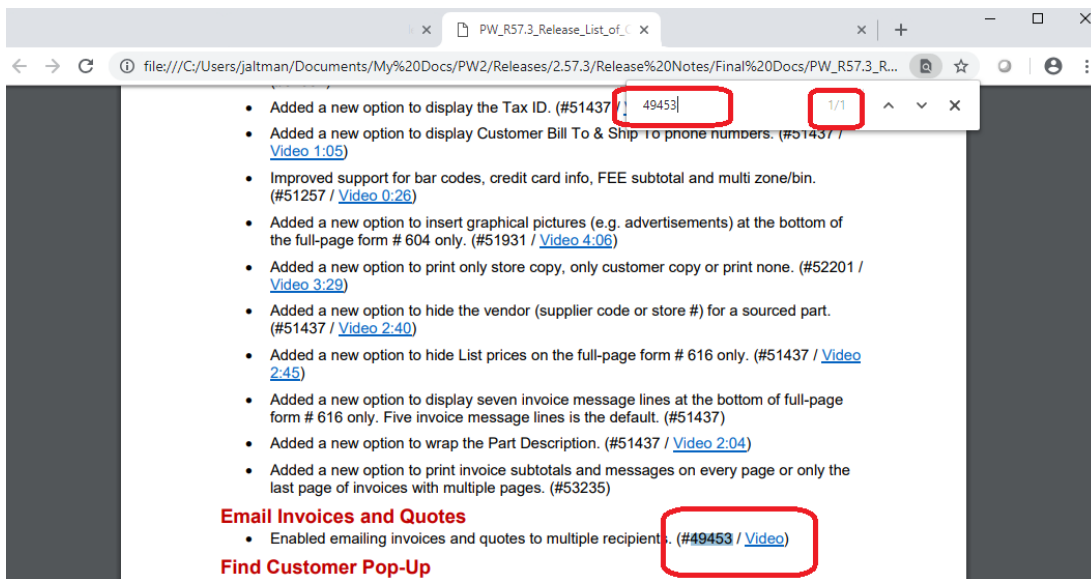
PW_R57.3_Release_List_of_(

file:///C:/Users/jaltman/Documents/My%20Docs/PW2/Releases/2.57.3/Release%20Notes/Final%20Docs/PW_R57.3_R...

49453 1/1

- Added a new option to display the Tax ID. (#51437 / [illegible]
- Added a new option to display Customer Bill To & Ship To phone numbers. (#51437 / Video 1:05)
- Improved support for bar codes, credit card info, FEE subtotal and multi zone/bin. (#51257 / Video 0:26)
- Added a new option to insert graphical pictures (e.g. advertisements) at the bottom of the full-page form # 604 only. (#51931 / Video 4:06)
- Added a new option to print only store copy, only customer copy or print none. (#52201 / Video 3:29)
- Added a new option to hide the vendor (supplier code or store #) for a sourced part. (#51437 / Video 2:40)
- Added a new option to hide List prices on the full-page form # 616 only. (#51437 / Video 2:45)
- Added a new option to display seven invoice message lines at the bottom of full-page form # 616 only. Five invoice message lines is the default. (#51437)
- Added a new option to wrap the Part Description. (#51437 / Video 2:04)
- Added a new option to print invoice subtotals and messages on every page or only the last page of invoices with multiple pages. (#53235)

Email Invoices and Quotes
- Enabled emailing invoices and quotes to multiple recipients. (#49453 / Video)

Find Customer Pop-Up